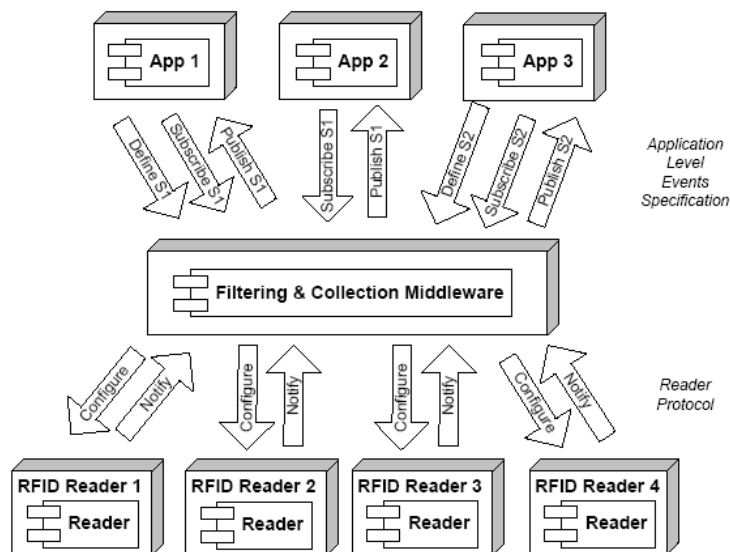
App 1
App 2
App 3

Define S1
Subscribe S1
Publish S1
Subscribe S1
Publish S1
Define S2
Subscribe S2
Publish S2

Application Level Events Specification

Filtering & Collection Middleware

Configure
Notify
Configure
Notify
Configure
Notify
Configure
Notify

Reader Protocol

RFID Reader 1
Reader
RFID Reader 2
Reader
RFID Reader 3
Reader
RFID Reader 4
Reader